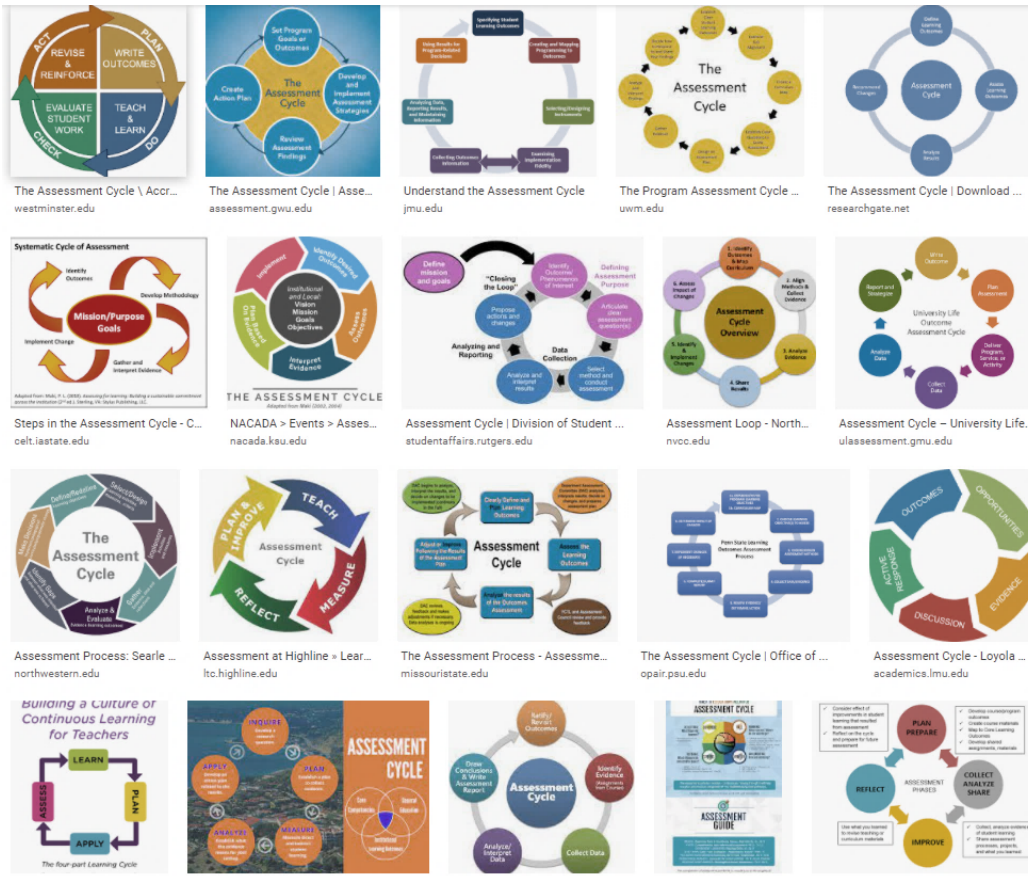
ACT
PLAN
REVISE & REINFORCE
WRITE OUTCOMES
EVALUATE STUDENT WORK
TEACH & LEARN
CHECK
DO

The Assessment Cycle \ Accr...
westminster.edu

Set Program Goals or Outcomes
The Assessment Cycle
Develop and Implement Assessment Strategies
Review Assessment Findings
Create Action Plan

The Assessment Cycle | Asse...
assessment.gwu.edu

Specifying Student Learning Outcomes
Creating and Mapping Programming to Outcomes
Selecting/Designing Instruments
Examining Implementation Fidelity
Collecting Outcomes Information
Analyzing Data, Reporting Results, and Maintaining Information
Using Results for Program-Related Decisions

Understand the Assessment Cycle
jmu.edu

The Assessment Cycle

The Program Assessment Cycle ...
uwm.edu

Define Learning Outcomes
Assessment Cycle
Assess Learning Outcomes
Analyze Results
Recommend Changes

The Assessment Cycle | Download ...
researchgate.net

Systematic Cycle of Assessment
Identify Outcomes
Develop Methodology
Mission/Purpose Goals
Implement Change
Gather and Interpret Evidence

Steps in the Assessment Cycle - C...
celt.iastate.edu

Identify Desired Outcomes
Implement
Institutional and Local Vision Mission Goals Objectives
Assess Outcomes
Interpret Evidence
THE ASSESSMENT CYCLE

NACADA > Events > Asses...
nacada.ksu.edu

Define mission and goals
"Closing the Loop"
Identify Outcome Phenomenon of interest
Defining Assessment Purpose
Articulate clear assessment question(s)
Propose actions and changes
Data Collection
Analyzing and Reporting
Analyze and interpret results
Select method and conduct assessment

Assessment Cycle | Division of Student ...
studentaffairs.rutgers.edu

1. Identify Outcomes & Map Curriculum
2. Align Methods & Collect Evidence
Assessment Cycle Overview
3. Analyze Evidence
4. Share Results
5. Identify & Implement Changes
6. Assess Impact of changes

Assessment Loop - North...
nvcc.edu

Write Outcome
Plan Assessment
Deliver Program, Service, or Activity
Collect Data
Analyze Data
Report and Strategize
University Life Outcome Assessment Cycle

Assessment Cycle – University Life.
ulassessment.gmu.edu

The Assessment Cycle
Analyze & Evaluate

Assessment Process: Searle ...
northwestern.edu

TEACH
PLAN & IMPROVE
Assessment Cycle
MEASURE
REFLECT

Assessment at Highline » Lear...
ltc.highline.edu

Clearly Define and State Learning Outcomes
Assessment Cycle
Assess the Learning Outcomes
Analyze the results of the Outcomes Assessment

The Assessment Process - Assessme...
missouristate.edu

Penn State Learning Outcomes Assessment Process

The Assessment Cycle | Office of ...
opair.psu.edu

OUTCOMES
OPPORTUNITIES
EVIDENCE
DISCUSSION
ACTIVE RESPONSE

Assessment Cycle - Loyola ...
academics.lmu.edu

Building a Culture of Continuous Learning for Teachers
LEARN
PLAN
APPLY
ASSESS
The four-part Learning Cycle

INQUIRE
APPLY
PLAN
ANALYZE
MEASURE
ASSESSMENT CYCLE

Ratify/Revise Outcomes
Identify Evidence
Assessment Cycle
Collect Data
Analyze/Interpret Data
Draw Conclusions & Write Assessment Report

ASSESSMENT CYCLE
ASSESSMENT GUIDE

PLAN PREPARE
COLLECT ANALYZE SHARE
IMPROVE
REFLECT
ASSESSMENT PHASES